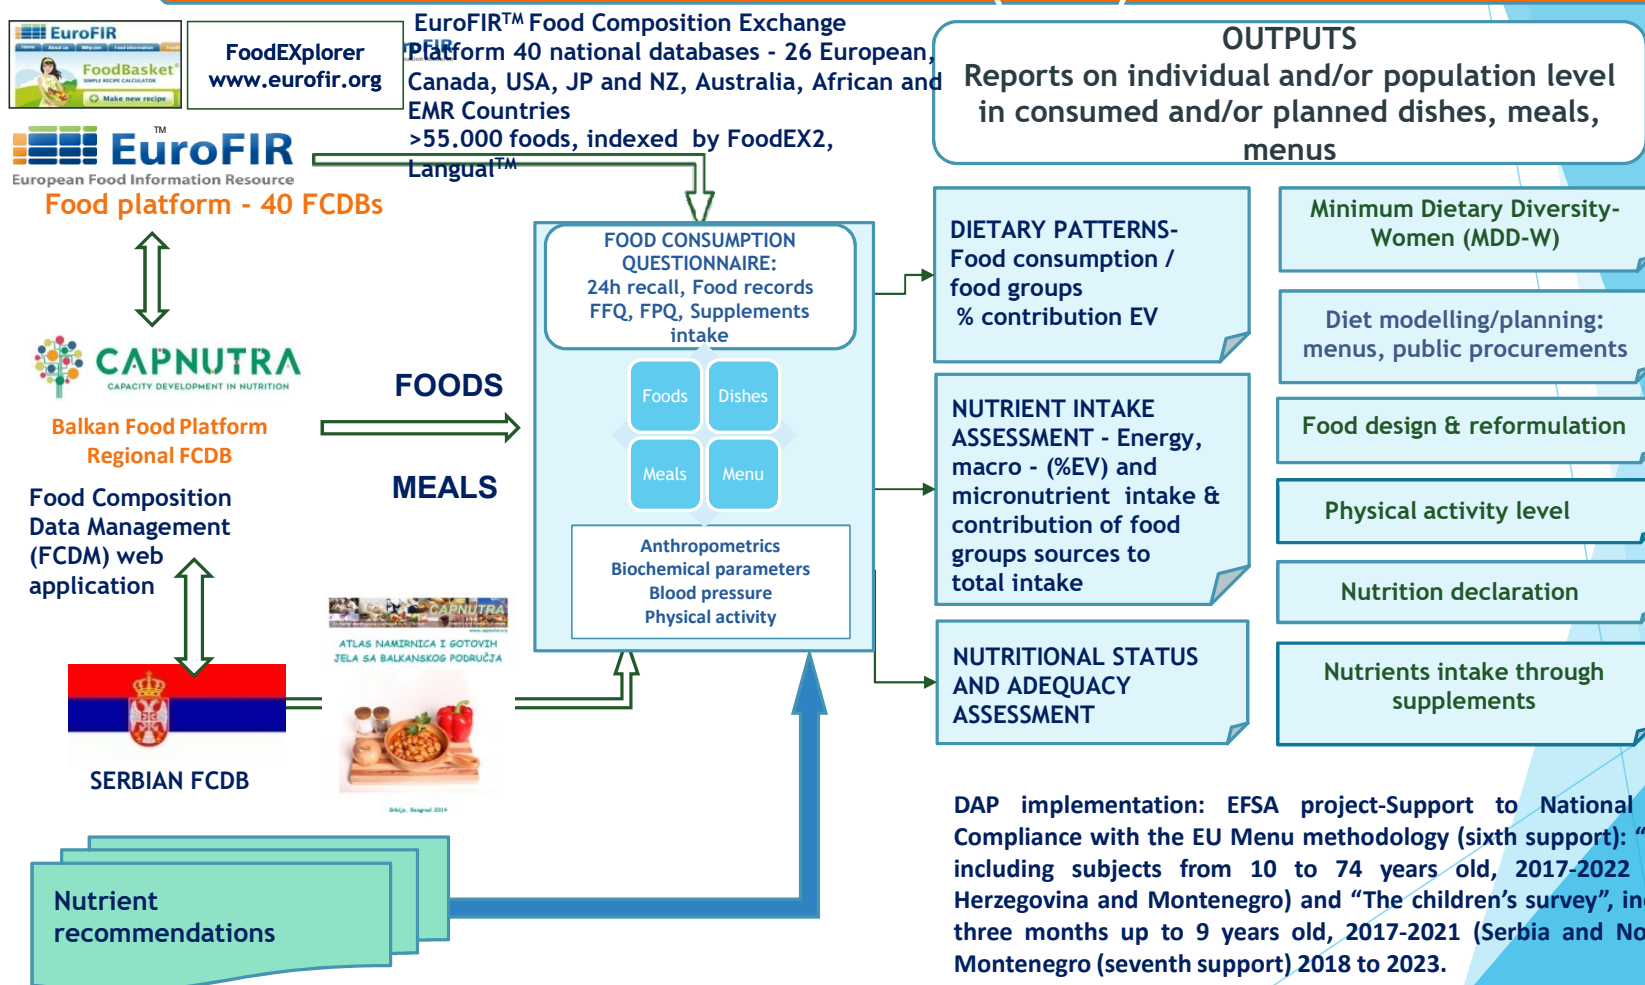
EuroFIR FoodBasket Make new recipe

FoodEXplorer www.eurofir.org

EuroFIR$^{TM}$ Food Composition Exchange Platform 40 national databases - 26 European, Canada, USA, JP and NZ, Australia, African and EMR Countries >55.000 foods, indexed by FoodEX2, Langual$^{TM}$

EuroFIR$^{TM}$ European Food Information Resource

Food platform - 40 FCDBs

CAPNUTRA CAPACITY DEVELOPMENT IN NUTRITION

Balkan Food Platform Regional FCDB

Food Composition Data Management (FCDM) web application

SERBIAN FCDB

CAPNUTRA ATLAS NAMIRNICA I GOTOVIH JELA SA BALKANSKOG PODRUČJA

FOODS

MEALS

FOOD CONSUMPTION QUESTIONNAIRE: 24h recall, Food records FFQ, FPQ, Supplements intake

Foods

Dishes

Meals

Menu

Anthropometrics Biochemical parameters Blood pressure Physical activity

Nutrient recommendations

OUTPUTS
Reports on individual and/or population level in consumed and/or planned dishes, meals, menus

DIETARY PATTERNS- Food consumption / food groups % contribution EV

NUTRIENT INTAKE ASSESSMENT - Energy, macro - (%EV) and micronutrient intake & contribution of food groups sources to total intake

NUTRITIONAL STATUS AND ADEQUACY ASSESSMENT

Minimum Dietary Diversity-Women (MDD-W)

Diet modelling/planning: menus, public procurements

Food design & reformulation

Physical activity level

Nutrition declaration

Nutrients intake through supplements

DAP implementation: EFSA project-Support to National Compliance with the EU Menu methodology (sixth support): “ including subjects from 10 to 74 years old, 2017-2022 Herzegovina and Montenegro) and “The children’s survey”, in three months up to 9 years old, 2017-2021 (Serbia and No Montenegro (seventh support) 2018 to 2023.